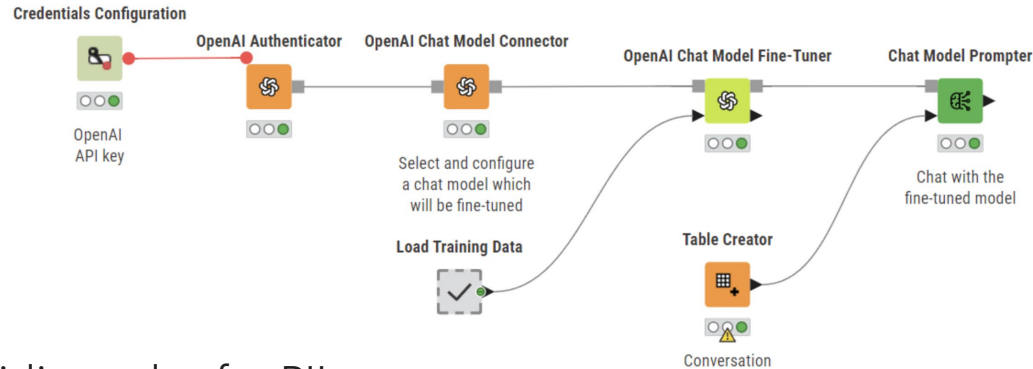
Credentials Configuration

OpenAI API key

OpenAI Authenticator

OpenAI Chat Model Connector

Select and configure a chat model which will be fine-tuned

OpenAI Chat Model Fine-Tuner

Chat Model Prompter

Chat with the fine-tuned model

Load Training Data

Table Creator

Conversation

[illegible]